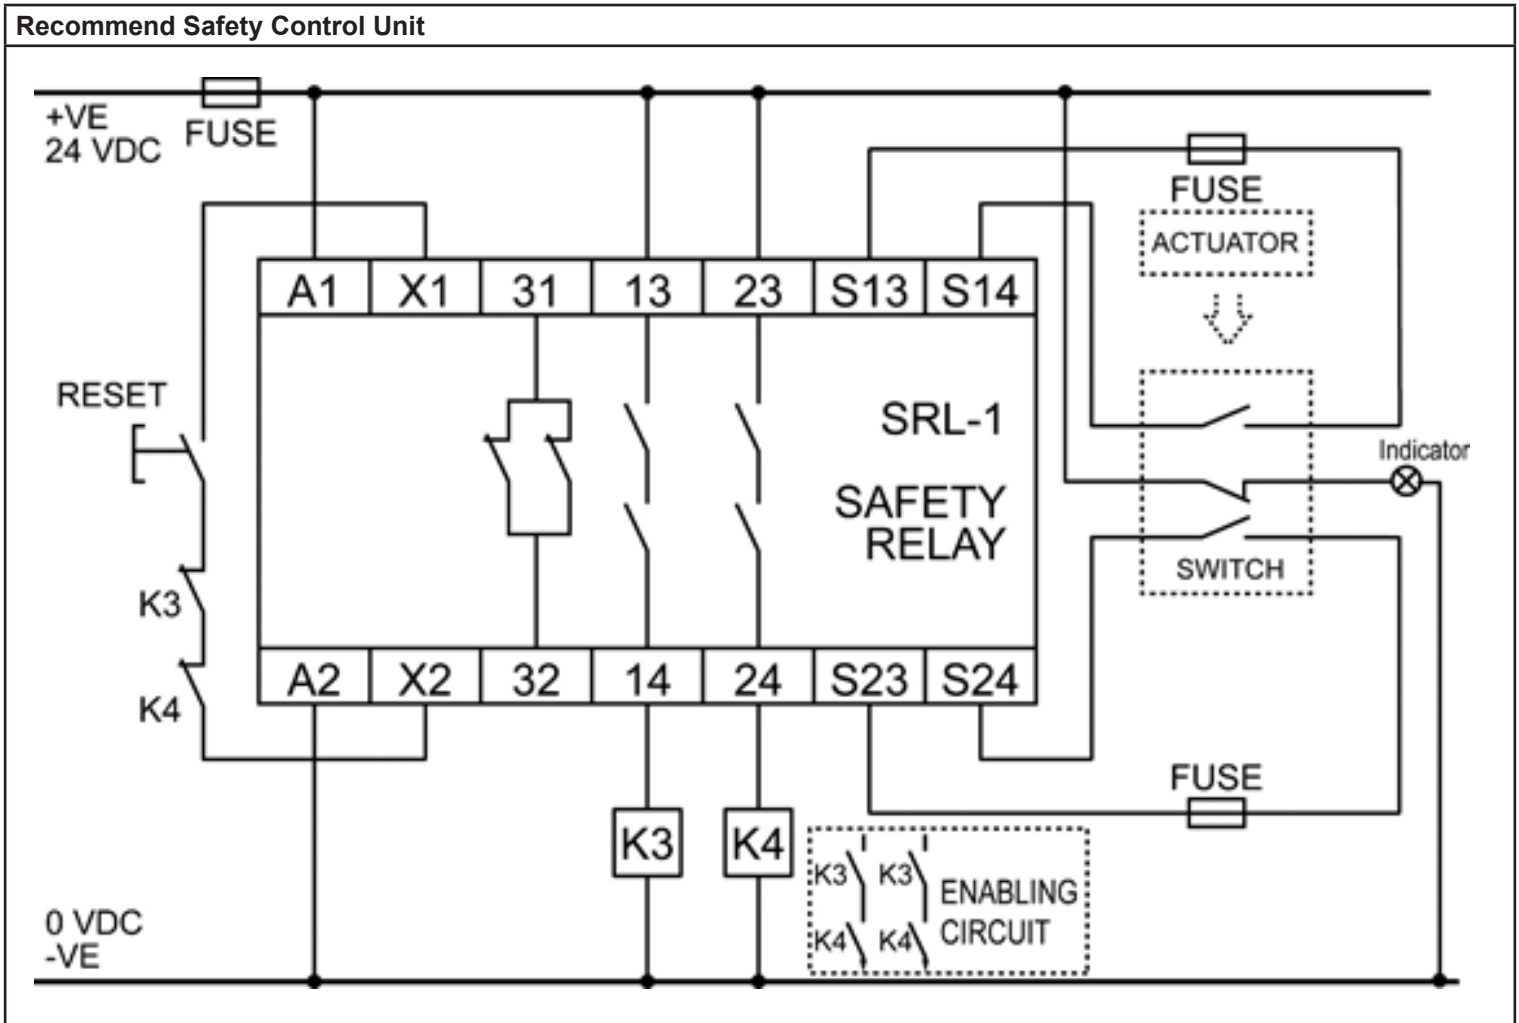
Recommend Safety Control Unit

+VE
24 VDC

FUSE

FUSE

ACTUATOR

A1 X1 31 13 23 S13 S14

RESET

SRL-1

SAFETY
RELAY

Indicator

SWITCH

K3

K4

A2 X2 32 14 24 S23 S24

FUSE

K3 K4

K3 K3 ENABLING
K4 K4 CIRCUIT

0 VDC
-VE